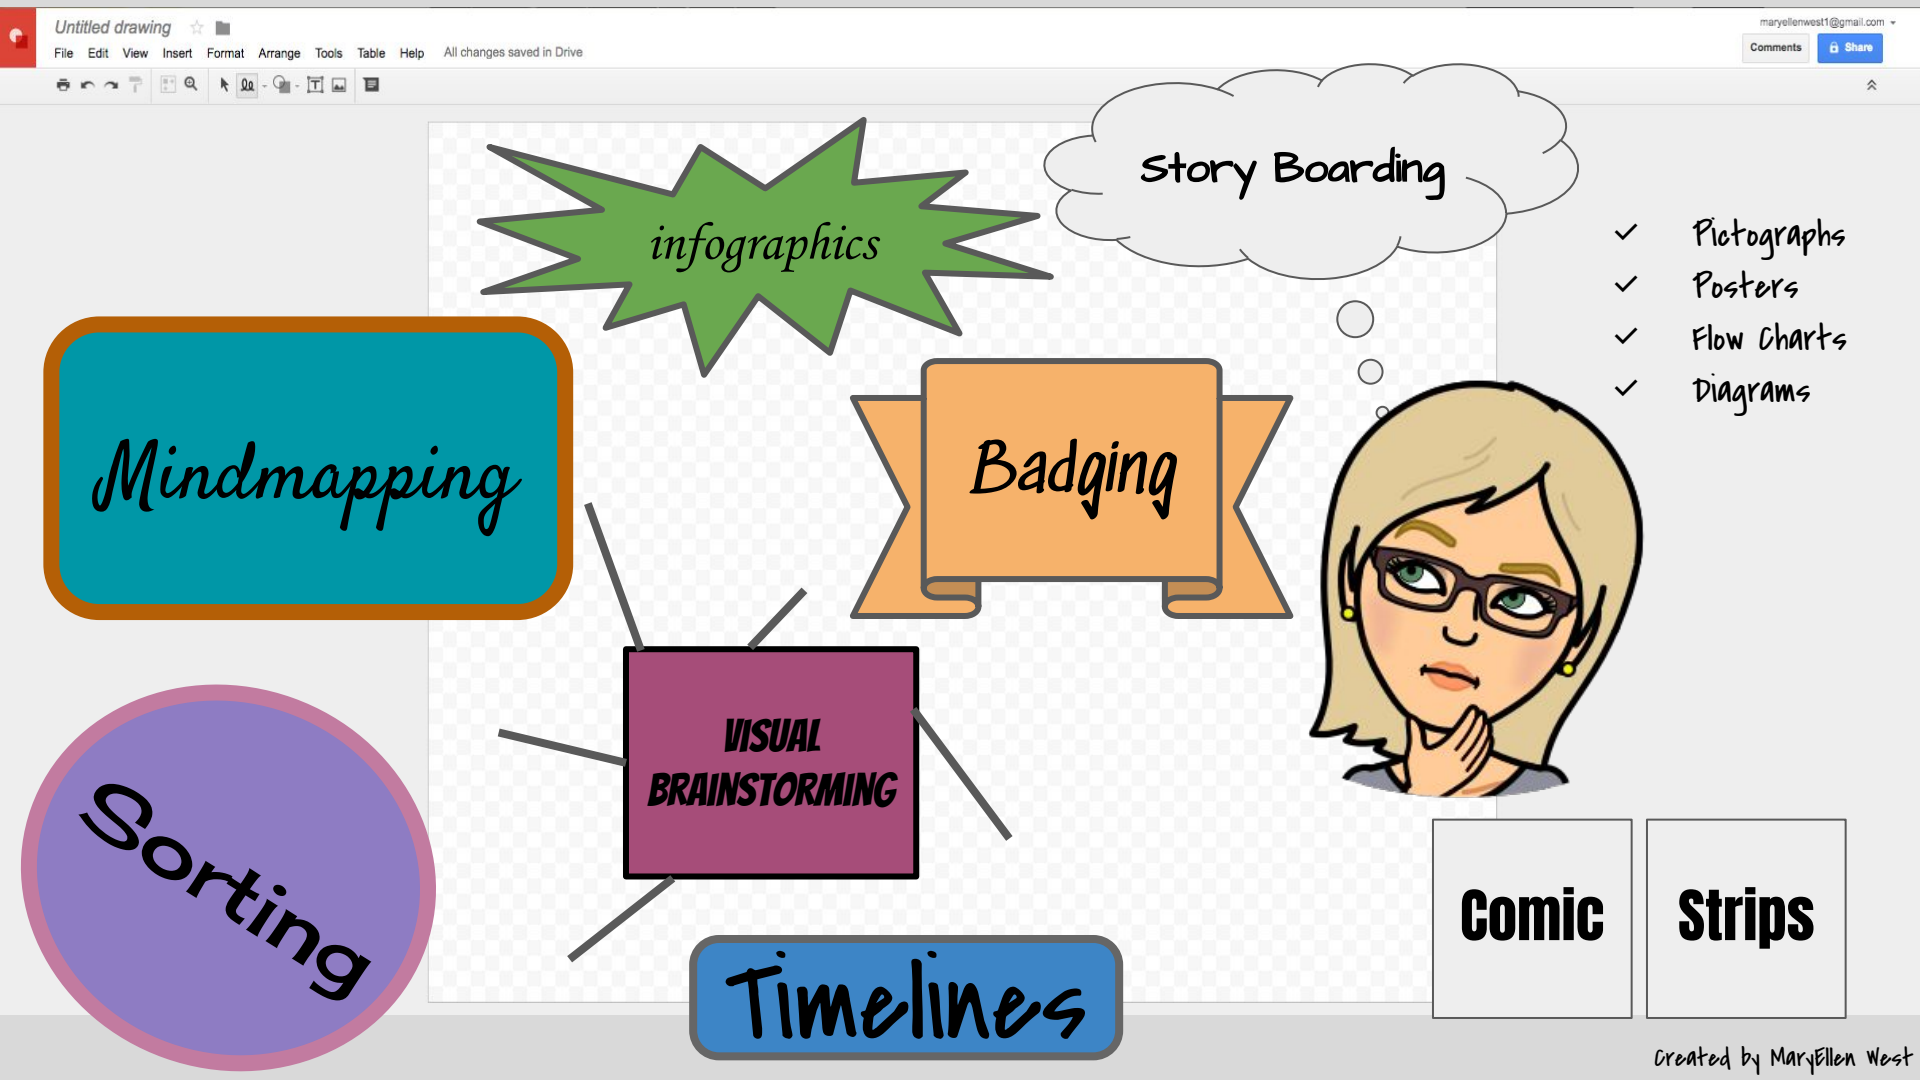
Untitled drawing

File Edit View Insert Format Arrange Tools Table Help All changes saved in Drive

maryellenwest1@gmail.com

Comments

Share

infographics

Story Boarding

✓ Pictographs
✓ Posters
✓ Flow Charts
✓ Diagrams

Mindmapping

Badging

VISUAL BRAINSTORMING

Sorting

Timelines

Comic

Strips

Created by MaryEllen West